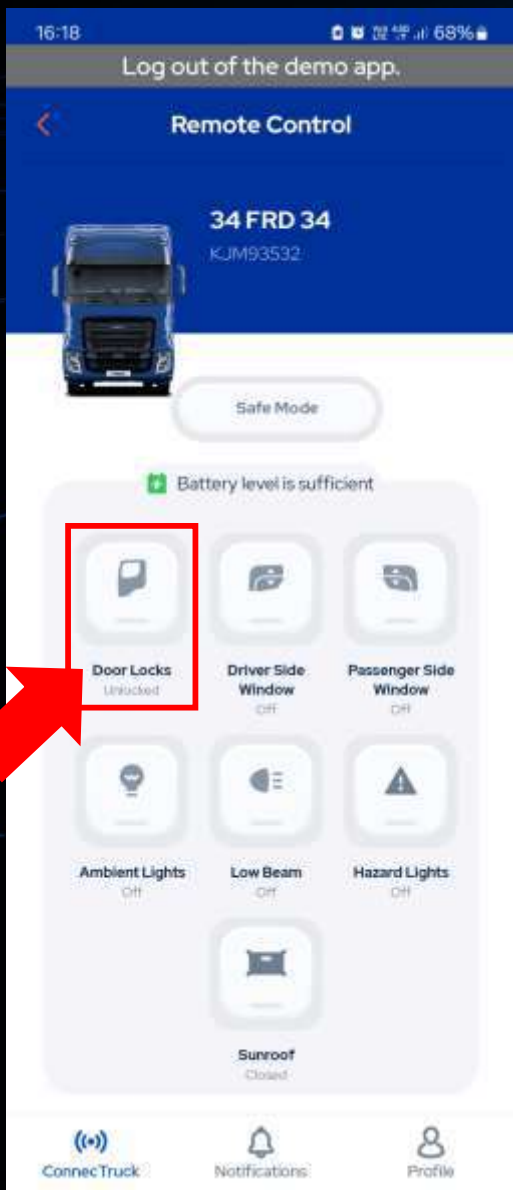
16:18 68%

Log out of the demo app.

Remote Control

34 FRD 34
KJM93532

Safe Mode

Battery level is sufficient

Door Locks
Unlocked

Driver Side Window
Off

Passenger Side Window
Off

Ambient Lights
Off

Low Beam
Off

Hazard Lights
Off

Sunroof
Closed

ConnecTruck

Notifications

Profile